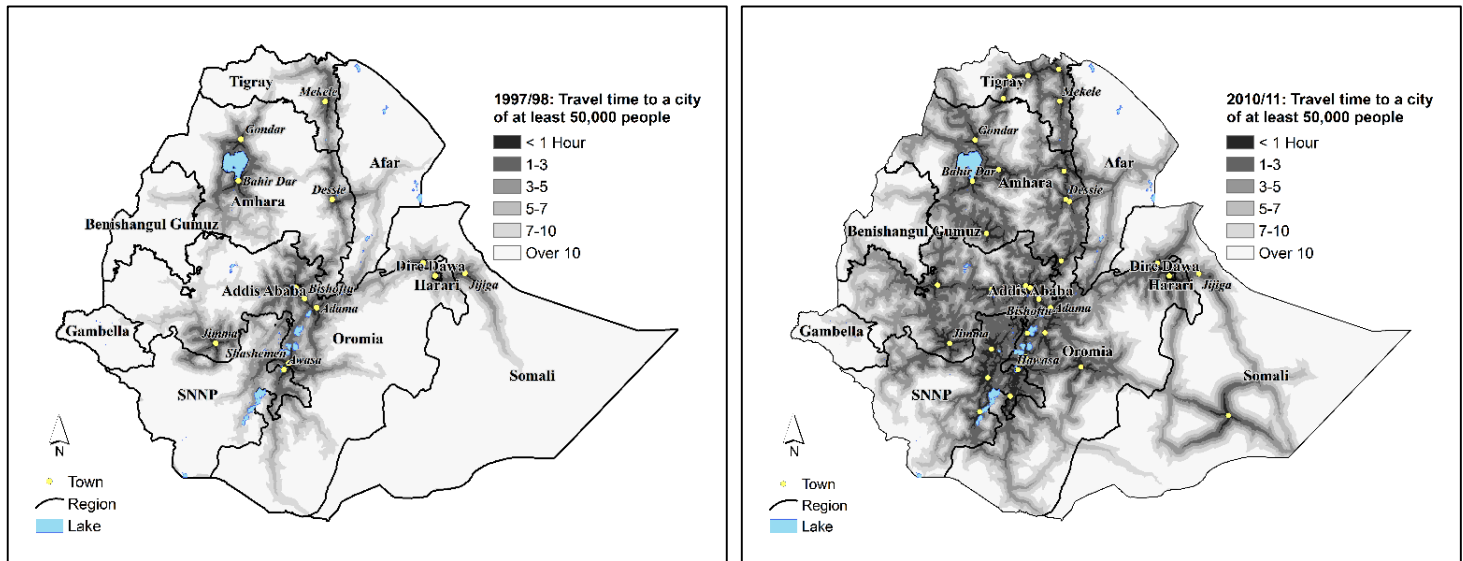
Tigray
Mekele
Gondar
Bahir Dar
Amhara
Afar
Dessie
Benishangul Gumuz
Dire Dawa
Harari
Jijiga
Addis Ababa
Bishoftu
Adama
Oromia
Gambella
Jimma
Shashemen
Awasa
SNNP
Somali

1997/98: Travel time to a city of at least 50,000 people
< 1 Hour
1-3
3-5
5-7
7-10
Over 10

N
Town
Region
Lake

Tigray
Mekele
Gondar
Bahir Dar
Amhara
Afar
Dessie
Benishangul Gumuz
Dire Dawa
Harari
Jijiga
Addis Ababa
Bishoftu
Adama
Gambella
Jimma
Hawasa
Oromia
SNNP
Somali

2010/11: Travel time to a city of at least 50,000 people
< 1 Hour
1-3
3-5
5-7
7-10
Over 10

N
Town
Region
Lake